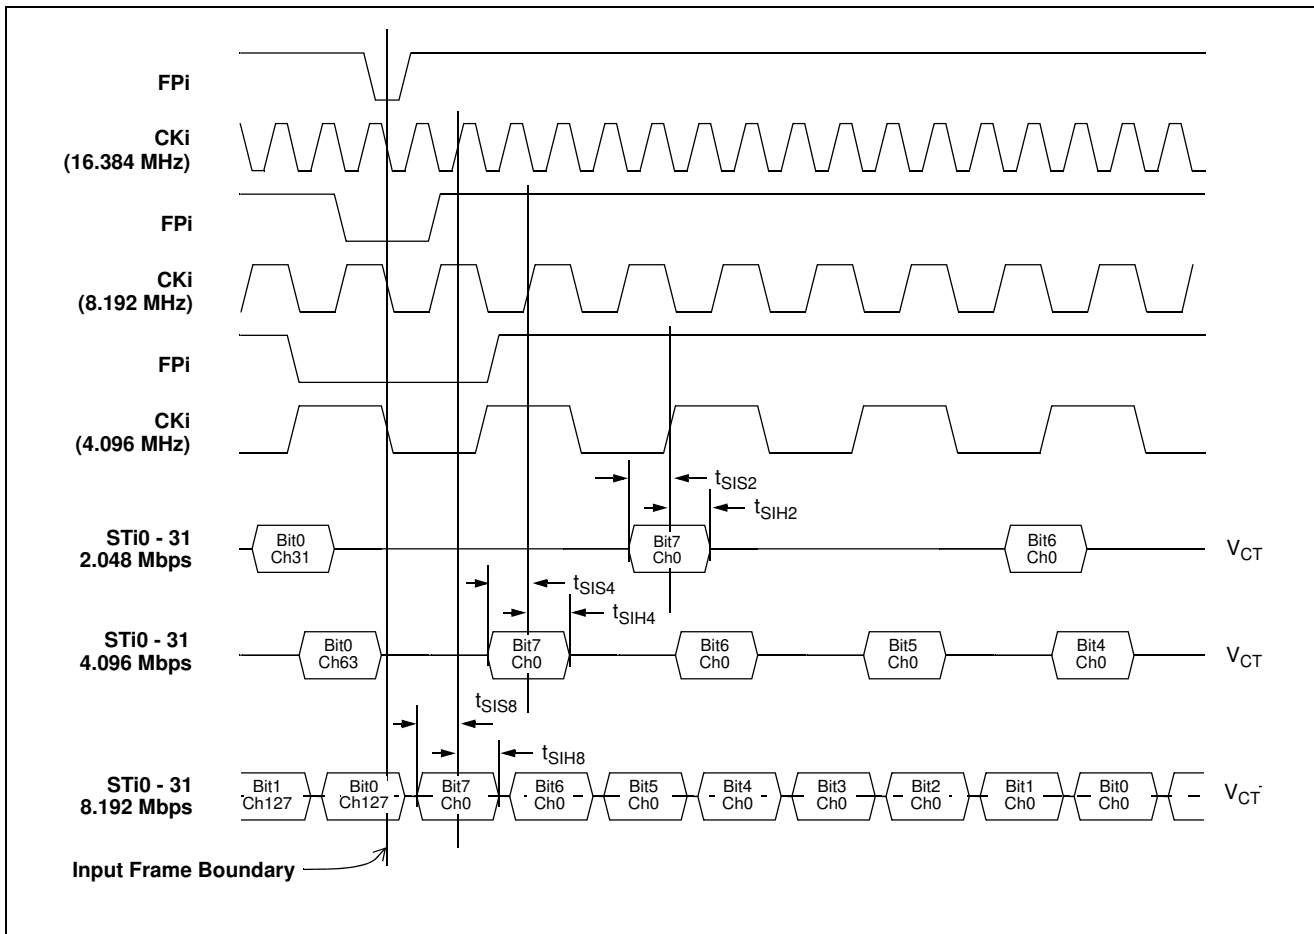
FPi

CKi
(16.384 MHz)

FPi

CKi
(8.192 MHz)

FPi

CKi
(4.096 MHz)

$t_{SIS2}$

$t_{SIH2}$

STi0 - 31
2.048 Mbps

Bit0
Ch31

Bit7
Ch0

Bit6
Ch0

$V_{CT}$

$t_{SIS4}$

$t_{SIH4}$

STi0 - 31
4.096 Mbps

Bit0
Ch63

Bit7
Ch0

Bit6
Ch0

Bit5
Ch0

Bit4
Ch0

$V_{CT}$

$t_{SIS8}$

$t_{SIH8}$

STi0 - 31
8.192 Mbps

Bit1
Ch127

Bit0
Ch127

Bit7
Ch0

Bit6
Ch0

Bit5
Ch0

Bit4
Ch0

Bit3
Ch0

Bit2
Ch0

Bit1
Ch0

Bit0
Ch0

$V_{CT}$

Input Frame Boundary